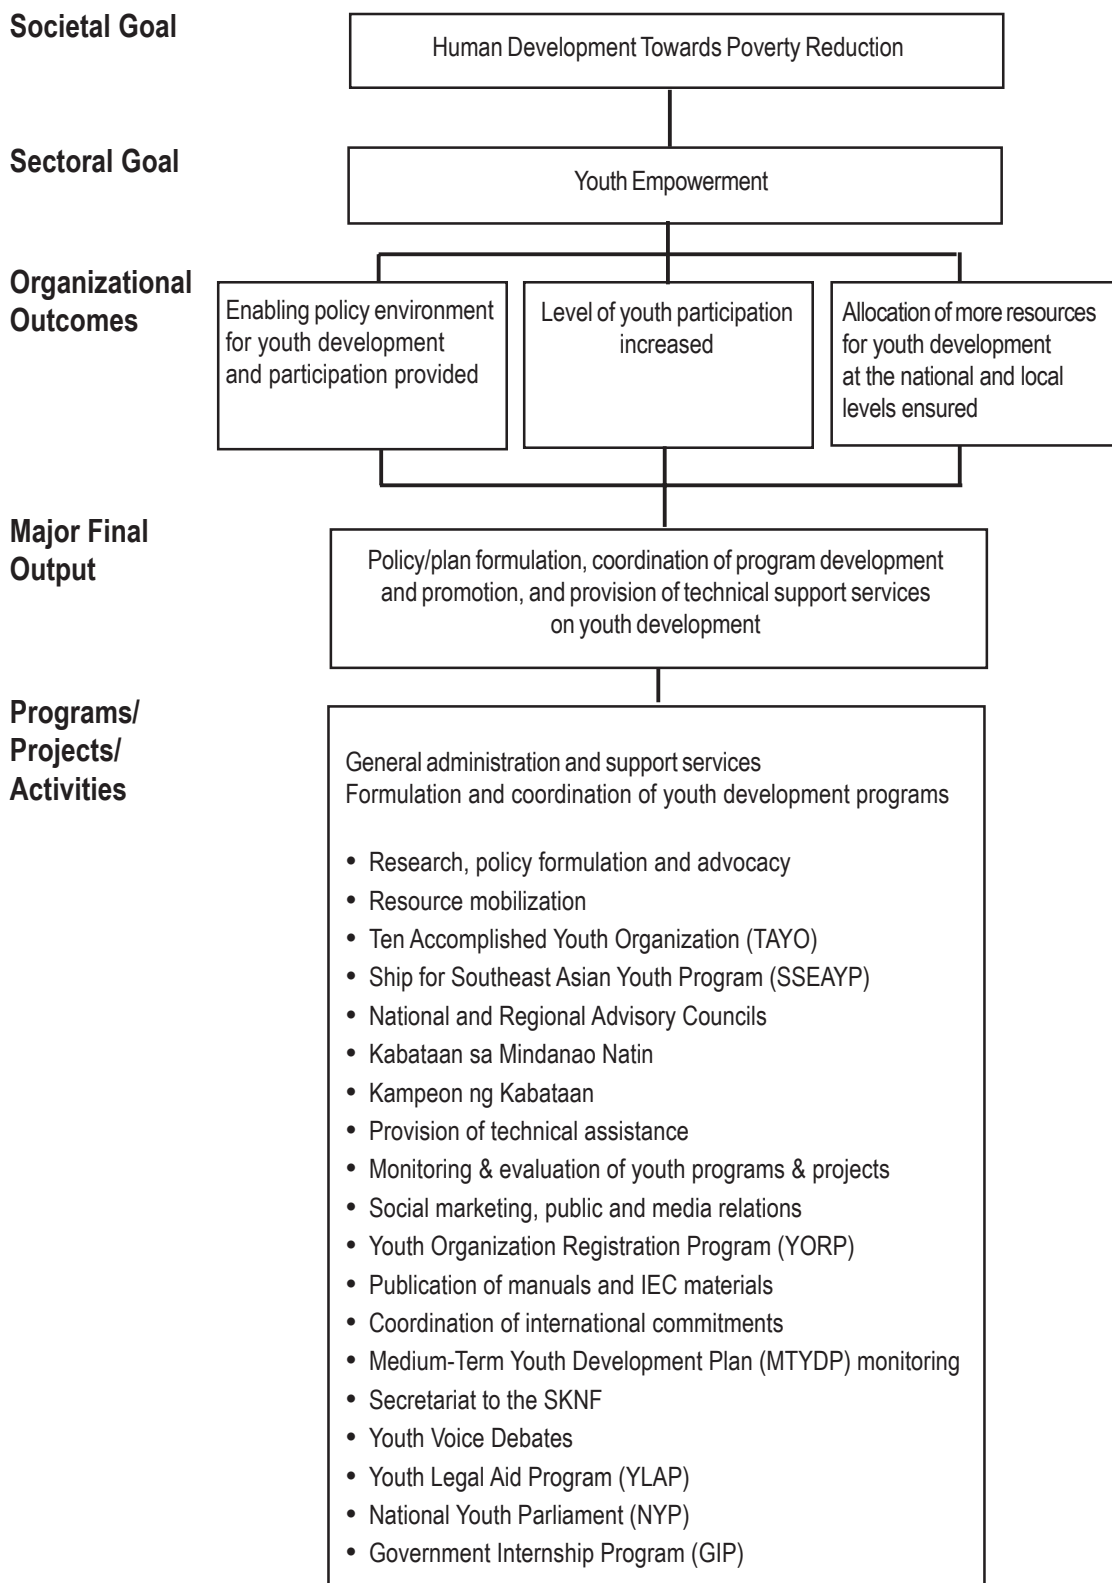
Societal Goal

Human Development Towards Poverty Reduction

Sectoral Goal

Youth Empowerment

Organizational Outcomes

Enabling policy environment for youth development and participation provided

Level of youth participation increased

Allocation of more resources for youth development at the national and local levels ensured

Major Final Output

Policy/plan formulation, coordination of program development and promotion, and provision of technical support services on youth development

Programs/ Projects/ Activities

General administration and support services
Formulation and coordination of youth development programs

- Research, policy formulation and advocacy
- Resource mobilization
- Ten Accomplished Youth Organization (TAYO)
- Ship for Southeast Asian Youth Program (SSEAYP)
- National and Regional Advisory Councils
- Kabataan sa Mindanao Natin
- Kampeon ng Kabataan
- Provision of technical assistance
- Monitoring & evaluation of youth programs & projects
- Social marketing, public and media relations
- Youth Organization Registration Program (YORP)
- Publication of manuals and IEC materials
- Coordination of international commitments
- Medium-Term Youth Development Plan (MTYDP) monitoring
- Secretariat to the SKNF
- Youth Voice Debates
- Youth Legal Aid Program (YLAP)
- National Youth Parliament (NYP)
- Government Internship Program (GIP)